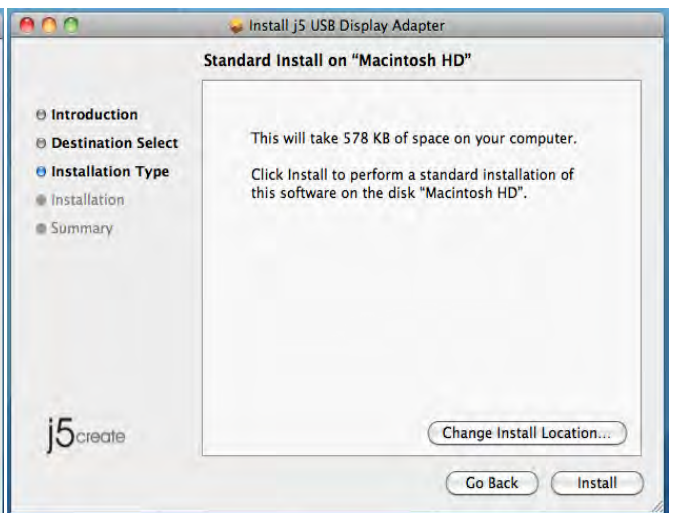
Install j5 USB Display Adapter

Standard Install on "Macintosh HD"

Introduction
Destination Select
Installation Type
Installation
Summary

This will take 578 KB of space on your computer.

Click Install to perform a standard installation of this software on the disk "Macintosh HD".

j5create

Change Install Location...

Go Back

Install